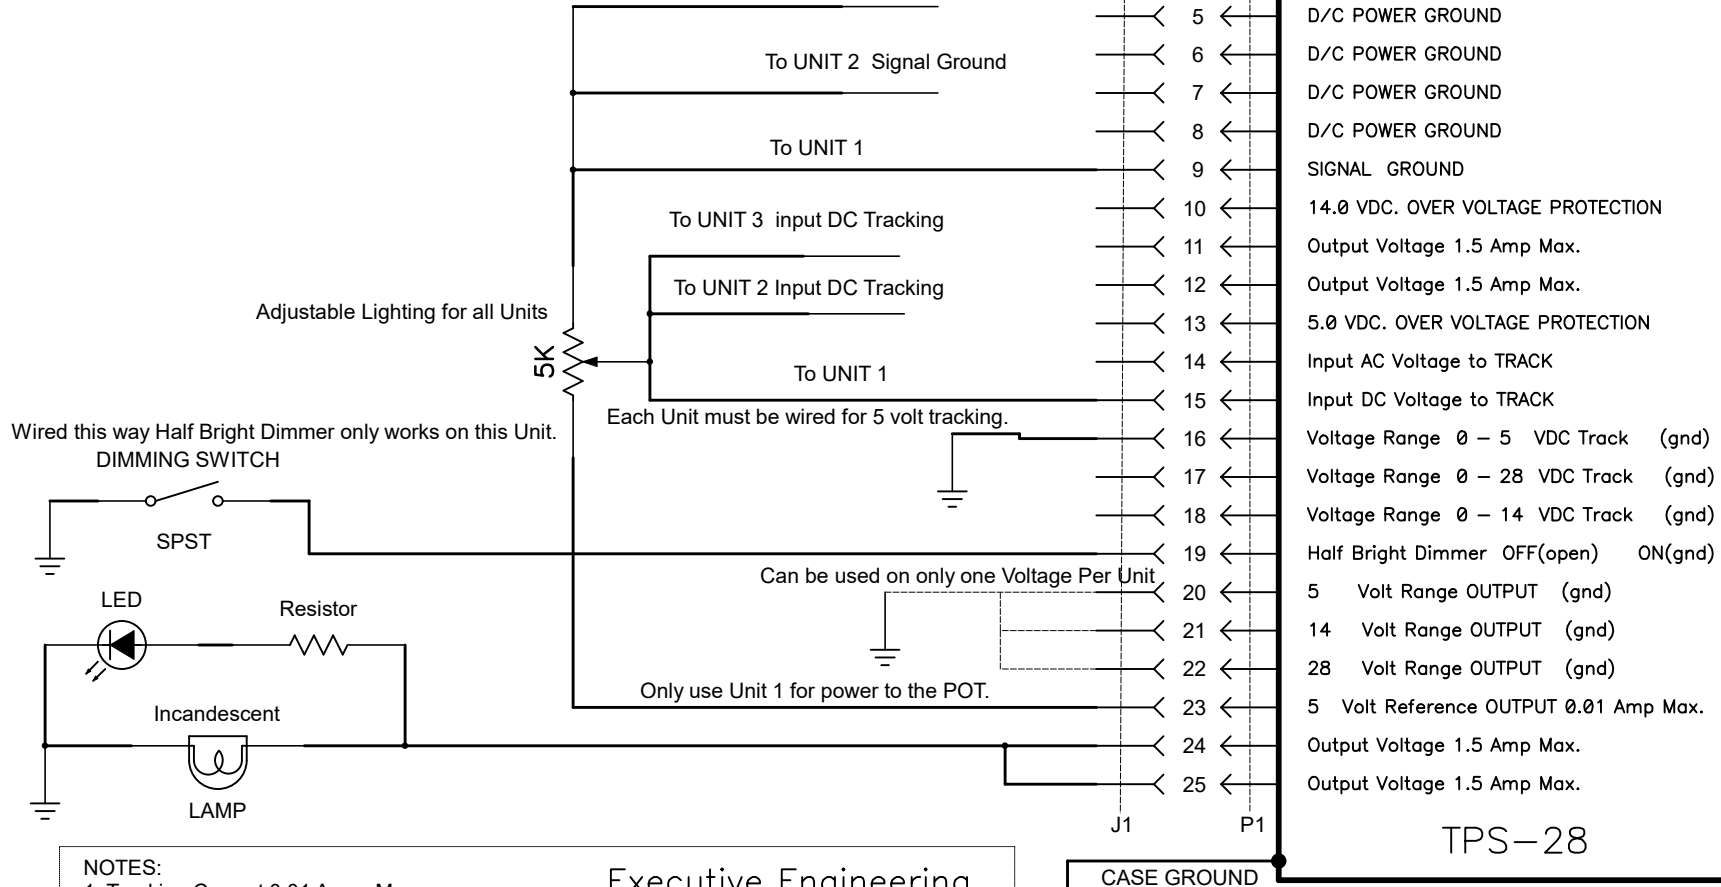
To UNIT 2 Signal Ground

To UNIT 1

To UNIT 3 input DC Tracking

To UNIT 2 Input DC Tracking

Adjustable Lighting for all Units

5K

To UNIT 1

Each Unit must be wired for 5 volt tracking.

Wired this way Half Bright Dimmer only works on this Unit.

DIMMING SWITCH

SPST

Can be used on only one Voltage Per Unit

LED

Resistor

Only use Unit 1 for power to the POT.

Incandescent

LAMP

5 D/C POWER GROUND
6 D/C POWER GROUND
7 D/C POWER GROUND
8 D/C POWER GROUND
9 SIGNAL GROUND
10 14.0 VDC. OVER VOLTAGE PROTECTION
11 Output Voltage 1.5 Amp Max.
12 Output Voltage 1.5 Amp Max.
13 5.0 VDC. OVER VOLTAGE PROTECTION
14 Input AC Voltage to TRACK
15 Input DC Voltage to TRACK
16 Voltage Range 0 – 5 VDC Track (gnd)
17 Voltage Range 0 – 28 VDC Track (gnd)
18 Voltage Range 0 – 14 VDC Track (gnd)
19 Half Bright Dimmer OFF(open) ON(gnd)
20 5 Volt Range OUTPUT (gnd)
21 14 Volt Range OUTPUT (gnd)
22 28 Volt Range OUTPUT (gnd)
23 5 Volt Reference OUTPUT 0.01 Amp Max.
24 Output Voltage 1.5 Amp Max.
25 Output Voltage 1.5 Amp Max.

J1 P1

TPS–28

CASE GROUND

NOTES:
1. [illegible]

Executive Engineering